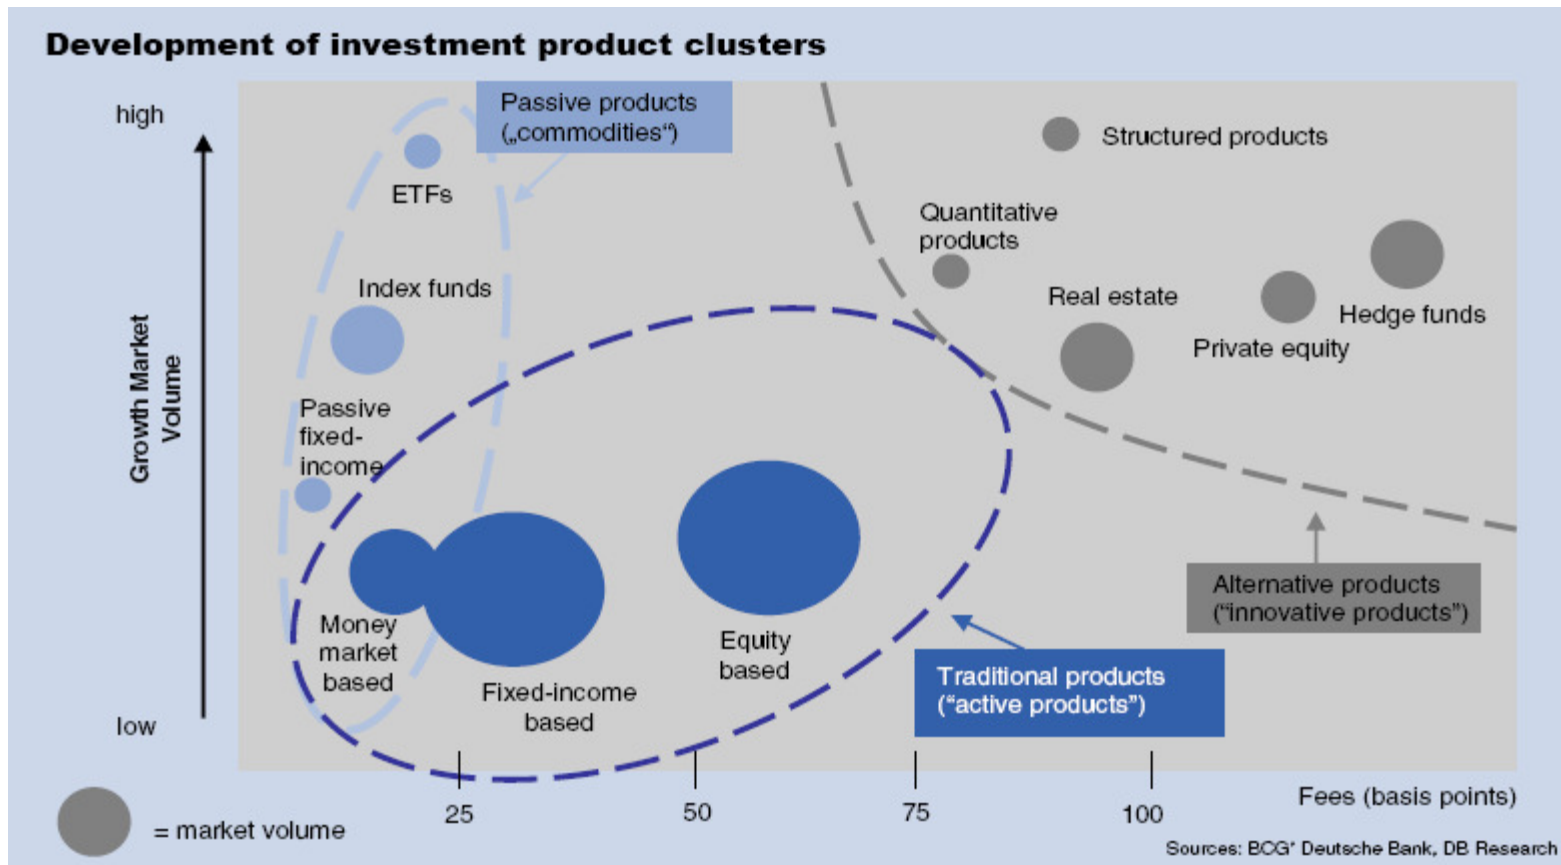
Development of investment product clusters

high

low

Growth Market Volume

Passive products („commodities")

ETFs

Index funds

Passive fixed-income

Money market based

Fixed-income based

Equity based

Structured products

Quantitative products

Real estate

Private equity

Hedge funds

Alternative products ("innovative products")

Traditional products ("active products")

= market volume

25

50

75

100

Fees (basis points)

Sources: BCG' Deutsche Bank, DB Research